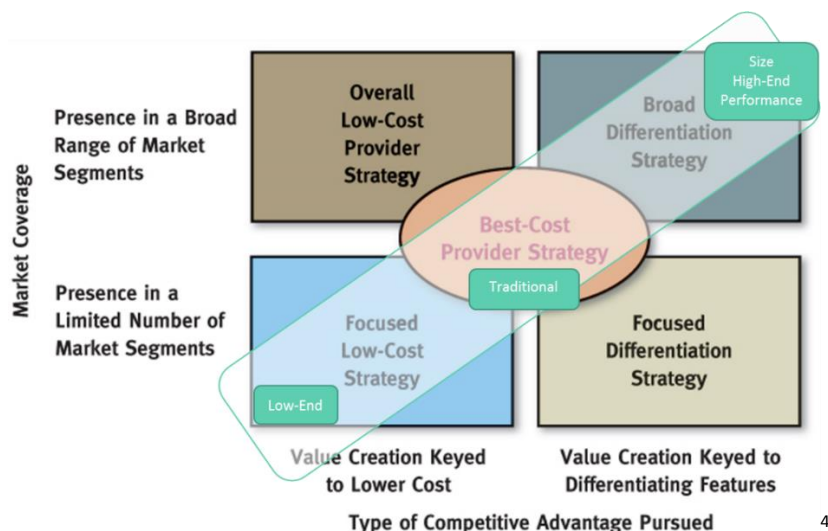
Market Coverage

Presence in a Broad Range of Market Segments

Presence in a Limited Number of Market Segments

Overall Low-Cost Provider Strategy

Broad Differentiation Strategy

Size
High-End
Performance

Best-Cost Provider Strategy

Traditional

Focused Low-Cost Strategy

Focused Differentiation Strategy

Low-End

Value Creation Keyed to Lower Cost

Value Creation Keyed to Differentiating Features

Type of Competitive Advantage Pursued

4